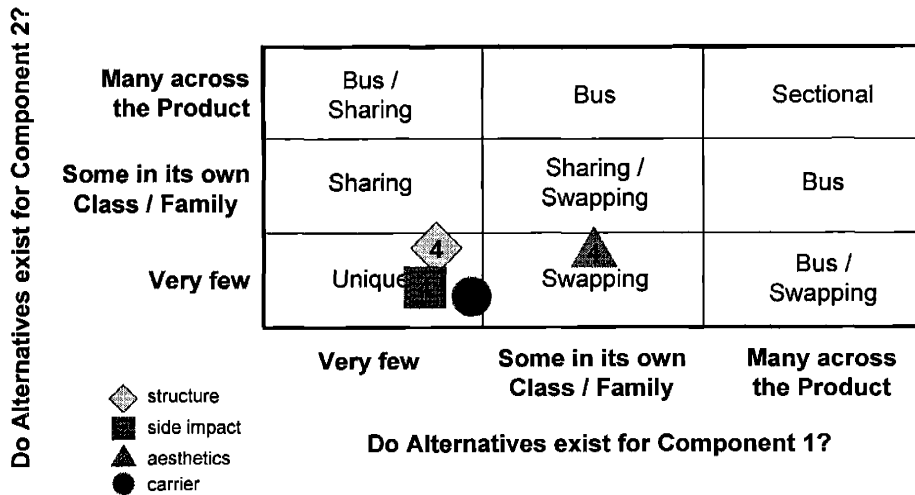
Do Alternatives exist for Component 2?

|  | Very few | Some in its own Class / Family | Many across the Product |
|---|---|---|---|
| Many across the Product | Bus / Sharing | Bus | Sectional |
| Some in its own Class / Family | Sharing | Sharing / Swapping | Bus |
| Very few | Unique | Swapping | Bus / Swapping |

4

4

Do Alternatives exist for Component 1?

structure
side impact
aesthetics
carrier